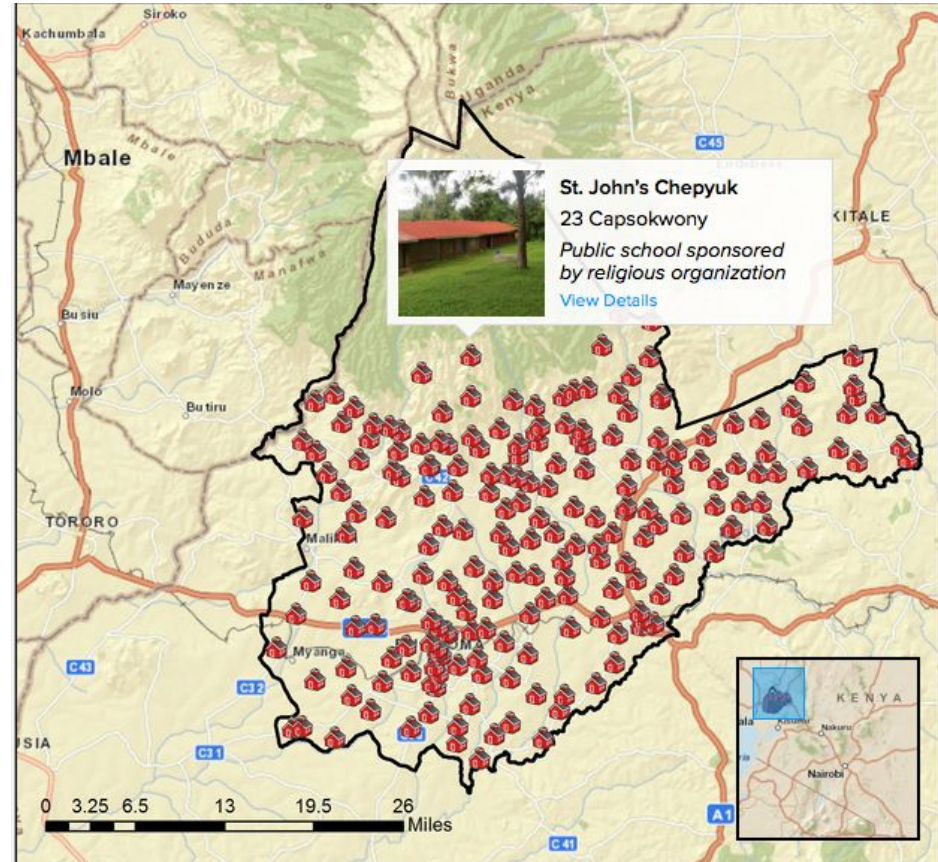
Siroko
Kachumbala
Mbale
Mbale
Bukwa
Uganda
Kenya
C45
KITALE
Bududa
Manafwa
Mayenze
Busiu
Molo
Butiru
C42
TORORO
Malik
Myanga
C43
C32
C31
USIA
C41
A1

St. John's Chepyuk
23 Capsokwony
Public school sponsored by religious organization
View Details

KENYA
Kisumu
Nakuru
Nairobi

0 3.25 6.5 13 19.5 26
Miles